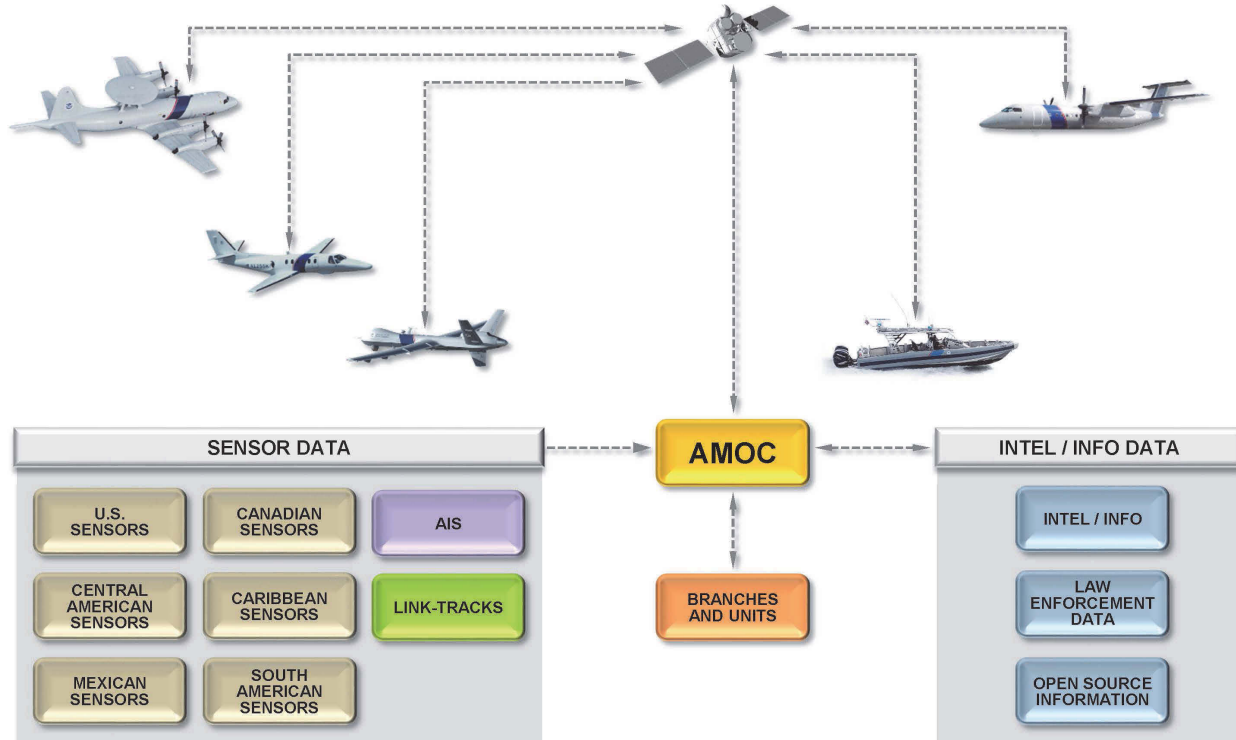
SENSOR DATA

U.S. SENSORS

CANADIAN SENSORS

AIS

CENTRAL AMERICAN SENSORS

CARIBBEAN SENSORS

LINK-TRACKS

MEXICAN SENSORS

SOUTH AMERICAN SENSORS

AMOC

BRANCHES AND UNITS

INTEL / INFO DATA

INTEL / INFO

LAW ENFORCEMENT DATA

OPEN SOURCE INFORMATION